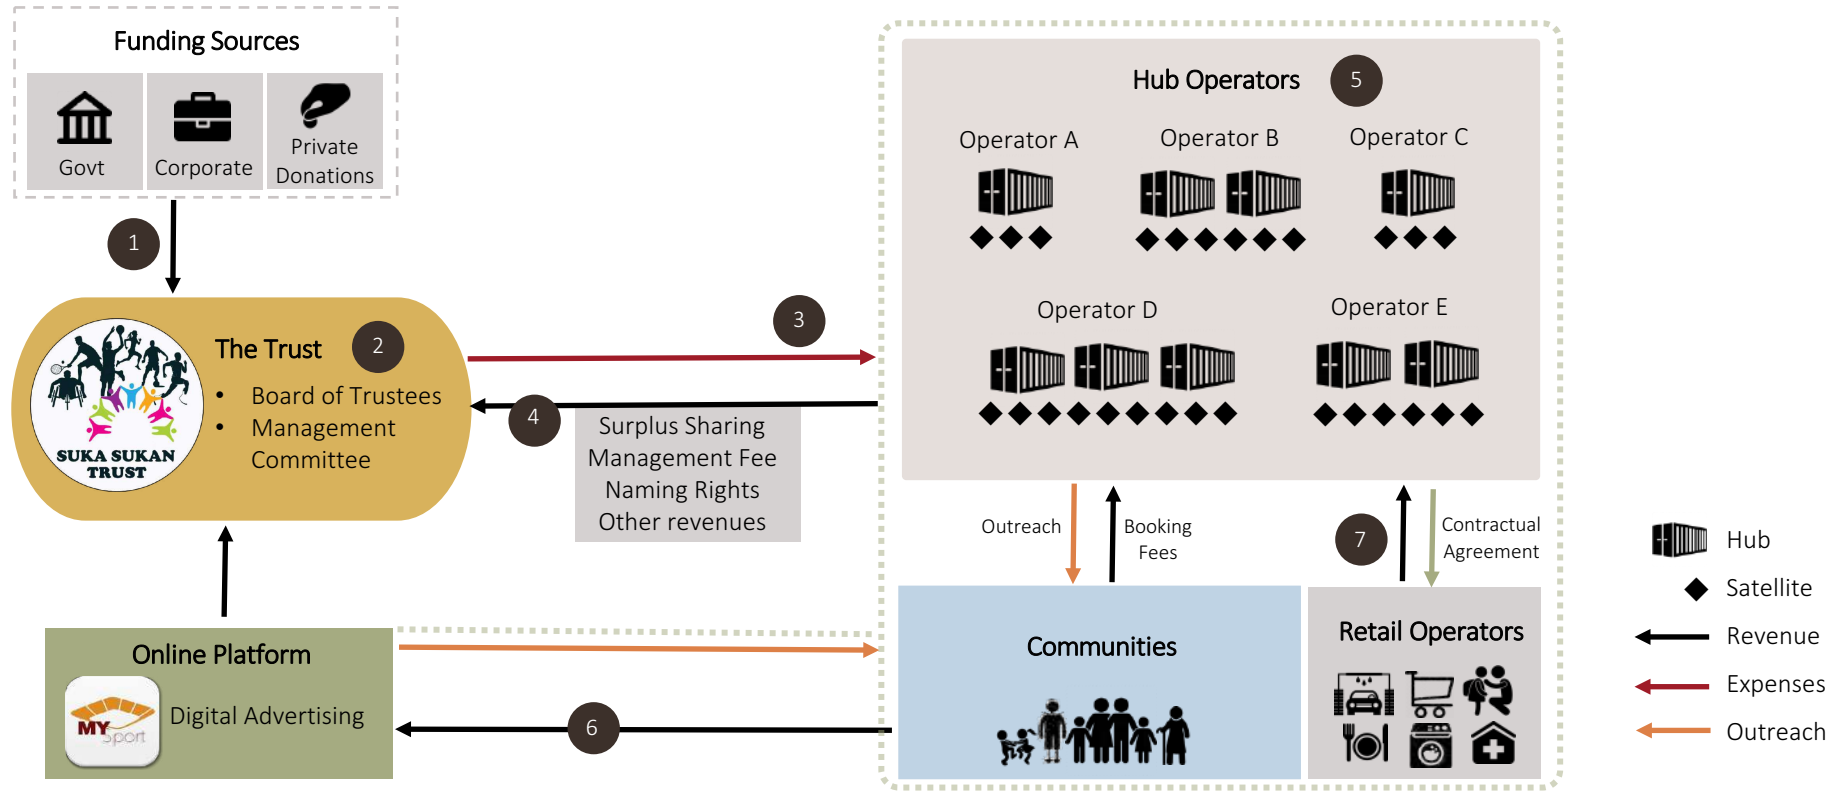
Funding Sources

Govt

Corporate

Private Donations

1

SUKA SUKAN TRUST

The Trust

2

- Board of Trustees
- Management Committee

3

4

Surplus Sharing
Management Fee
Naming Rights
Other revenues

Hub Operators

5

Operator A

Operator B

Operator C

Operator D

Operator E

Outreach

Booking Fees

7

Contractual Agreement

Online Platform

MY Sport

Digital Advertising

6

Communities

Retail Operators

Hub

Satellite

Revenue

Expenses

Outreach